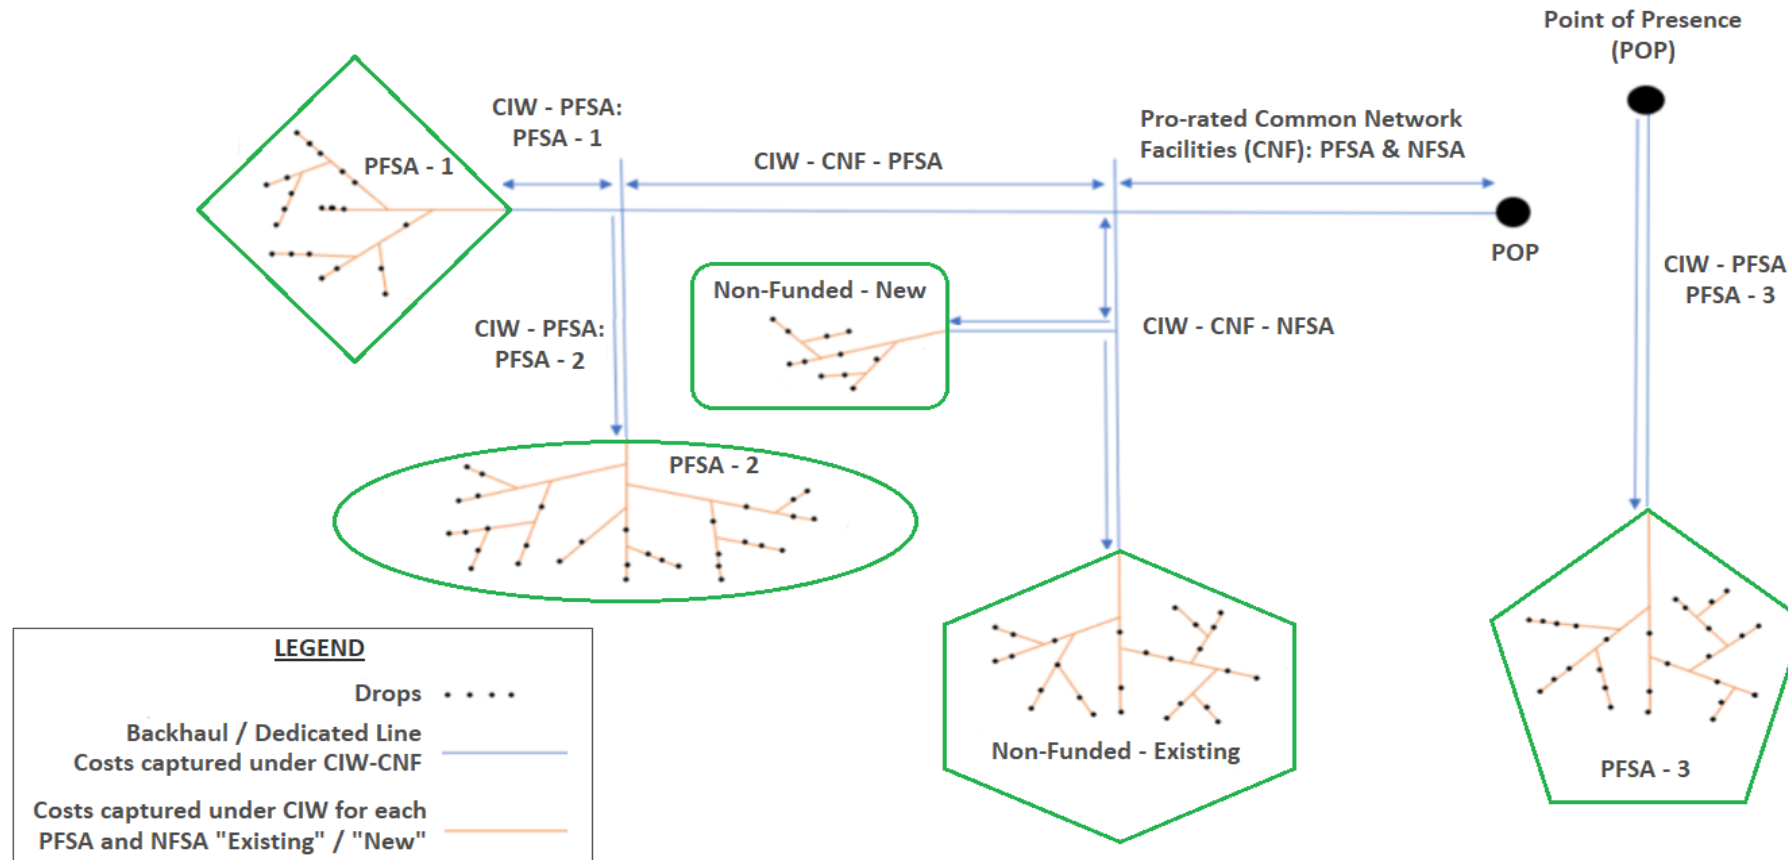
Point of Presence (POP)

CIW - PFSA: PFSA - 1

PFSA - 1

CIW - CNF - PFSA

Pro-rated Common Network Facilities (CNF): PFSA & NFSA

POP

CIW - PFSA PFSA - 3

Non-Funded - New

CIW - PFSA: PFSA - 2

CIW - CNF - NFSA

PFSA - 2

Non-Funded - Existing

PFSA - 3

LEGEND

Drops

Backhaul / Dedicated Line Costs captured under CIW-CNF

Costs captured under CIW for each PFSA and NFSA "Existing" / "New"